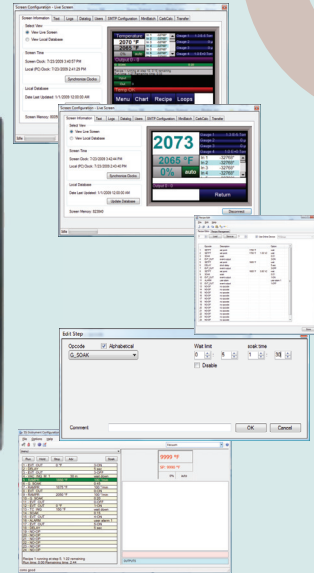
Screen Configuration - Live Screen

Screen Information | Text | Logs | Datalog | Users | SMTP Configuration | ModBatch | CalcCalc | Transfer

Select View
View Live Screen
View Local Database

Screen Time
Screen Clock: 7/23/2009 3:40:57 PM
Local PC Clock: 7/23/2009 2:41:28 PM
Synchronize Clocks

Local Database
Date Last Updated: 1/1/2009 12:00:00 AM

Screen Memory: 000

Temperature
2070 °F
Output 0 : 0
Temp Off
Menu Chart Recipe Logs

Screen Configuration - Live Screen

Screen Information | Text | Logs | Datalog | Users | SMTP Configuration | ModBatch | CalcCalc | Transfer

Select View
View Live Screen
View Local Database

Screen Time
Screen Clock: 7/23/2009 3:42:44 PM
Local PC Clock: 7/23/2009 2:43:48 PM
Synchronize Clocks

Local Database
Date Last Updated: 1/1/2009 12:00:00 AM
Update Database

Screen Memory: 32,0/40

2073
2065 °F
0% auto
Output 0 : 0
Return
Disconnect

Edit Step

Opcode
Alphabetical
G_SOAK

Wait limit
0 : 6 :
Disable

soak time
1 : 38

Comment
OK Cancel

SD Instrument Configuration
File Options Help
9999 °F
99 . 9999 °F
Ready